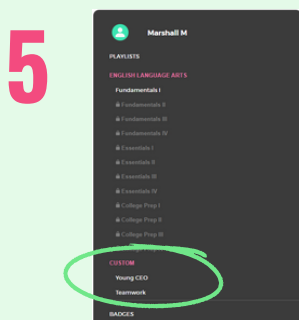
5

Marshall M

PLAYLISTS

ENGLISH LANGUAGE ARTS

Fundamentals I

Fundamentals II

Fundamentals III

Fundamentals IV

Essentials I

Essentials II

Essentials III

Essentials IV

College Prep I

College Prep II

College Prep III

CUSTOM

Young CEO

Teamwork

BADGES